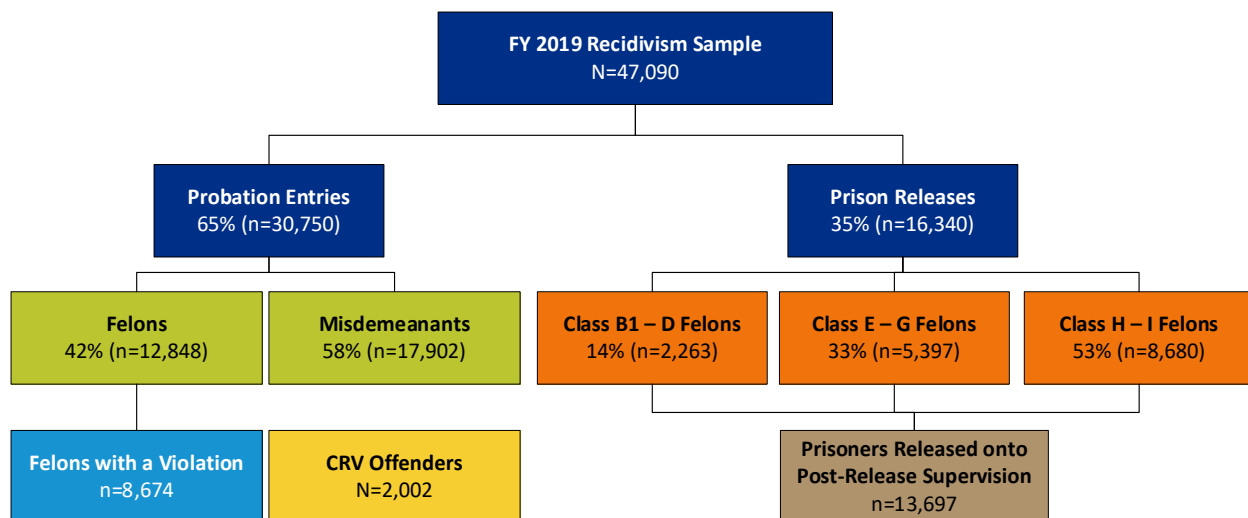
FY 2019 Recidivism Sample
N=47,090

Probation Entries
65% (n=30,750)

Prison Releases
35% (n=16,340)

Felons
42% (n=12,848)

Misdemeanants
58% (n=17,902)

Class B1 – D Felons
14% (n=2,263)

Class E – G Felons
33% (n=5,397)

Class H – I Felons
53% (n=8,680)

Felons with a Violation
n=8,674

CRV Offenders
N=2,002

Prisoners Released onto Post-Release Supervision
n=13,697